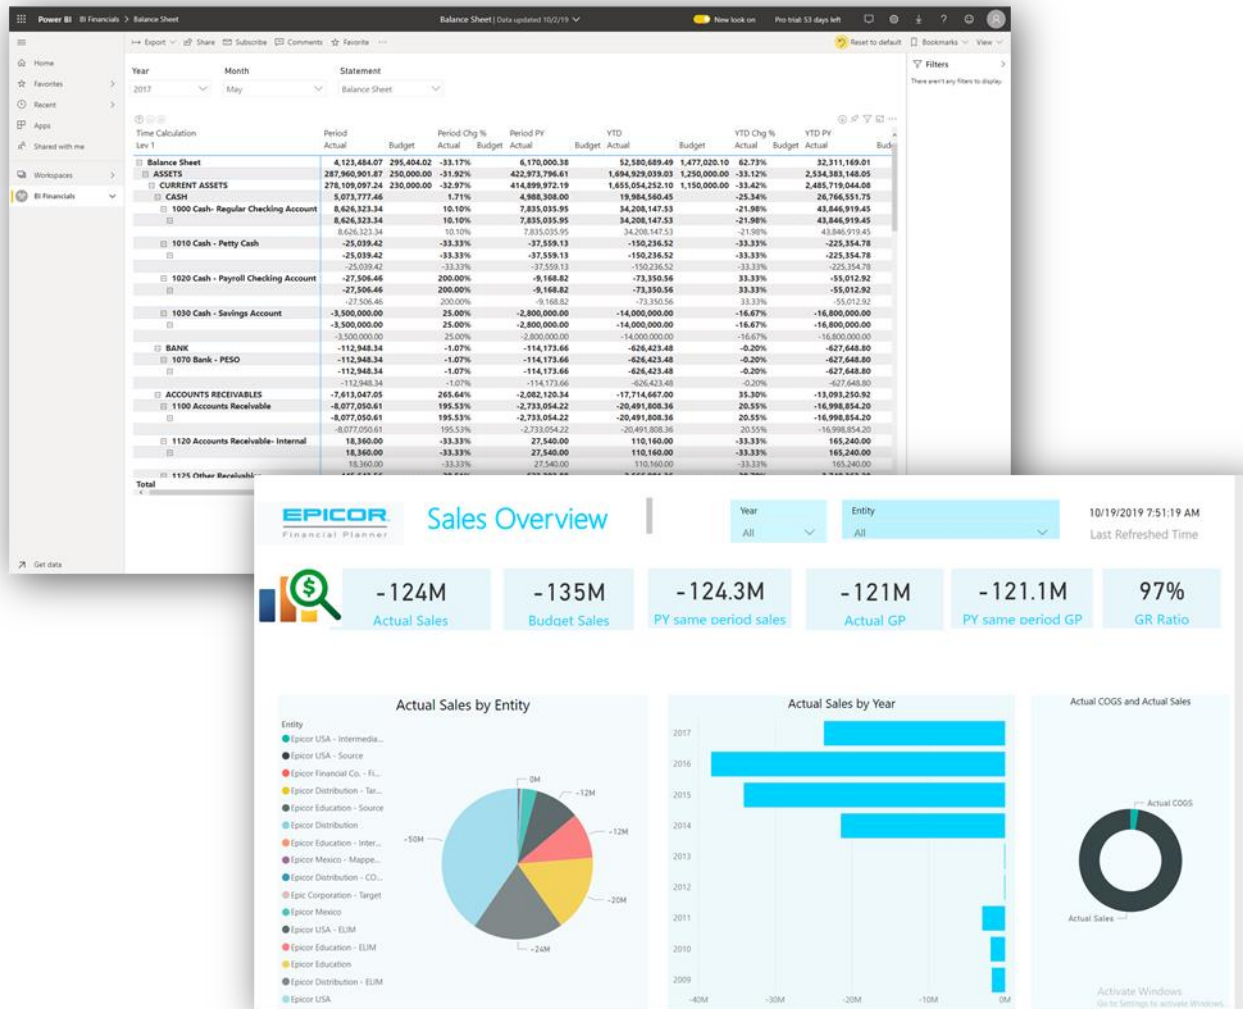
Power BI   BI Financials > Balance Sheet   Balance Sheet | Data updated 10/2/19   New look on   Pro trial: 53 days left

Export   Share   Subscribe   Comments   Favorite   Reset to default   Bookmarks   View

Home
Favorites
Recent
Apps
Shared with me
Workspaces
BI Financials
Get data

Filters
There aren't any filters to display.

Year
2017

Month
May

Statement
Balance Sheet

| Time Calculation Lev 1 | Period Actual | Budget | Period Chg % Actual | Budget | Period PY Actual | Budget | YTD Actual | Budget | YTD Chg % Actual | Budget | YTD PY Actual |
|---|---|---|---|---|---|---|---|---|---|---|---|
| Balance Sheet | 4,123,484.07 | 295,404.02 | -33.17% | | 6,170,000.38 | | 52,580,689.49 | 1,477,020.10 | 62.73% | | 32,311,169.01 |
| ASSETS | 287,960,901.87 | 250,000.00 | -31.92% | | 422,973,796.61 | | 1,694,929,039.03 | 1,250,000.00 | -33.12% | | 2,534,383,148.05 |
| CURRENT ASSETS | 278,109,097.24 | 230,000.00 | -32.97% | | 414,899,972.19 | | 1,655,054,252.10 | 1,150,000.00 | -33.42% | | 2,485,719,044.08 |
| CASH | 5,073,777.46 | | 1.71% | | 4,988,308.00 | | 19,984,560.45 | | -25.34% | | 26,766,551.75 |
| 1000 Cash- Regular Checking Account | 8,626,323.34 | | 10.10% | | 7,835,035.95 | | 34,208,147.53 | | -21.98% | | 43,846,919.45 |
| | 8,626,323.34 | | 10.10% | | 7,835,035.95 | | 34,208,147.53 | | -21.98% | | 43,846,919.45 |
| | 8,626,323.34 | | 10.10% | | 7,835,035.95 | | 34,208,147.53 | | -21.98% | | 43,846,919.45 |
| 1010 Cash - Petty Cash | -25,039.42 | | -33.33% | | -37,559.13 | | -150,236.52 | | -33.33% | | -225,354.78 |
| | -25,039.42 | | -33.33% | | -37,559.13 | | -150,236.52 | | -33.33% | | -225,354.78 |
| | -25,039.42 | | -33.33% | | -37,559.13 | | -150,236.52 | | -33.33% | | -225,354.78 |
| 1020 Cash - Payroll Checking Account | -27,506.46 | | 200.00% | | -9,168.82 | | -73,350.56 | | 33.33% | | -55,012.92 |
| | -27,506.46 | | 200.00% | | -9,168.82 | | -73,350.56 | | 33.33% | | -55,012.92 |
| | -27,506.46 | | 200.00% | | -9,168.82 | | -73,350.56 | | 33.33% | | -55,012.92 |
| 1030 Cash - Savings Account | -3,500,000.00 | | 25.00% | | -2,800,000.00 | | -14,000,000.00 | | -16.67% | | -16,800,000.00 |
| | -3,500,000.00 | | 25.00% | | -2,800,000.00 | | -14,000,000.00 | | -16.67% | | -16,800,000.00 |
| | -3,500,000.00 | | 25.00% | | -2,800,000.00 | | -14,000,000.00 | | -16.67% | | -16,800,000.00 |
| BANK | -112,948.34 | | -1.07% | | -114,173.66 | | -626,423.48 | | -0.20% | | -627,648.80 |
| 1070 Bank - PESO | -112,948.34 | | -1.07% | | -114,173.66 | | -626,423.48 | | -0.20% | | -627,648.80 |
| | -112,948.34 | | -1.07% | | -114,173.66 | | -626,423.48 | | -0.20% | | -627,648.80 |
| | -112,948.34 | | -1.07% | | -114,173.66 | | -626,423.48 | | -0.20% | | -627,648.80 |
| ACCOUNTS RECEIVABLES | -7,613,047.05 | | 265.64% | | -2,082,120.34 | | -17,714,667.00 | | 35.30% | | -13,093,250.92 |
| 1100 Accounts Receivable | -8,077,050.61 | | 195.53% | | -2,733,054.22 | | -20,491,808.36 | | 20.55% | | -16,998,854.20 |
| | -8,077,050.61 | | 195.53% | | -2,733,054.22 | | -20,491,808.36 | | 20.55% | | -16,998,854.20 |
| | -8,077,050.61 | | 195.53% | | -2,733,054.22 | | -20,491,808.36 | | 20.55% | | -16,998,854.20 |
| 1120 Accounts Receivable- Internal | 18,360.00 | | -33.33% | | 27,540.00 | | 110,160.00 | | -33.33% | | 165,240.00 |
| | 18,360.00 | | -33.33% | | 27,540.00 | | 110,160.00 | | -33.33% | | 165,240.00 |
| | 18,360.00 | | -33.33% | | 27,540.00 | | 110,160.00 | | -33.33% | | 165,240.00 |
| 1125 Other Receivabl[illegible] | | | | | | | | | | | |
| Total | | | | | | | | | | | |

EPICOR Financial Planner
Sales Overview
Year All
Entity All
10/19/2019 7:51:19 AM
Last Refreshed Time

-124M Actual Sales
-135M Budget Sales
-124.3M PY same period sales
-121M Actual GP
-121.1M PY same period GP
97% GR Ratio

Actual Sales by Entity
Entity
Epicor USA - Intermedia...
Epicor USA - Source
Epicor Financial Co. - Fi...
Epicor Distribution - Tar...
Epicor Education - Source
Epicor Distribution
Epicor Education - Inter...
Epicor Mexico - Mappe...
Epicor Distribution - CO...
Epic Corporation - Target
Epicor Mexico
Epicor USA - ELIM
Epicor Education - ELIM
Epicor Education
Epicor Distribution - ELIM
Epicor USA
0M
-12M
-12M
-50M
-20M
-24M

Actual Sales by Year
2017
2016
2015
2014
2013
2012
2011
2010
2009
-40M -30M -20M -10M 0M

Actual COGS and Actual Sales
Actual COGS
Actual Sales

Activate Windows
Go to Settings to activate Windows.